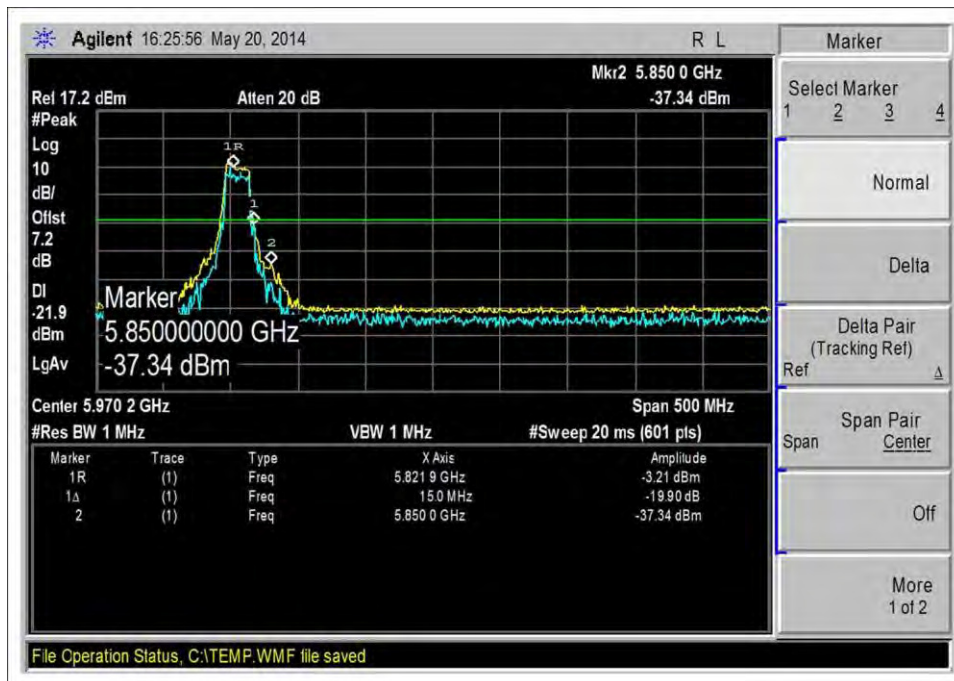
Agilent 16:25:56 May 20, 2014 R L

Mkr2 5.850 0 GHz
Rel 17.2 dBm Atten 20 dB -37.34 dBm
#Peak
Log
10
dB/
Oflst
7.2
dB
Dl
-21.9
dBm
LgAv

1R
1
2

Marker
5.850000000 GHz
-37.34 dBm

Center 5.970 2 GHz Span 500 MHz
#Res BW 1 MHz VBW 1 MHz #Sweep 20 ms (601 pts)

| Marker | Trace | Type | X Axis | Amplitude |
|---|---|---|---|---|
| 1R | (1) | Freq | 5.821 9 GHz | -3.21 dBm |
| 1Δ | (1) | Freq | 15.0 MHz | -19.90 dB |
| 2 | (1) | Freq | 5.850 0 GHz | -37.34 dBm |

Marker
Select Marker
1 2 3 4
Normal
Delta
Delta Pair
(Tracking Ref)
Ref Δ
Span Pair
Span Center
Off
More
1 of 2

File Operation Status, C:\TEMP.WMF file saved